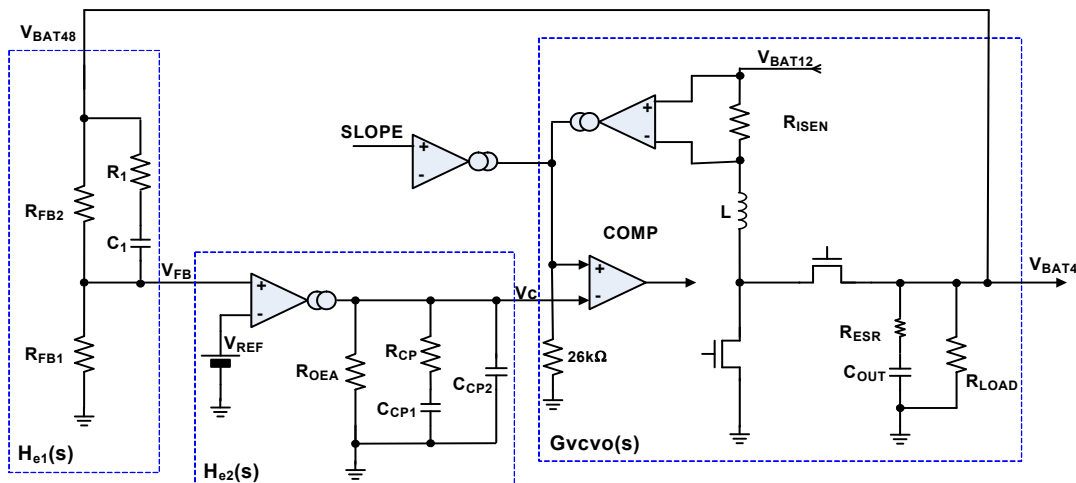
$V_{BAT48}$

$R_{FB2}$

$R_1$

$C_1$

$V_{FB}$

$R_{FB1}$

$H_{e1}(s)$

SLOPE

$V_{REF}$

$R_{OEA}$

$R_{CP}$

$C_{CP1}$

$C_{CP2}$

$H_{e2}(s)$

Vc

COMP

26kΩ

$V_{BAT12}$

$R_{ISEN}$

L

$V_{BAT4}$

$R_{ESR}$

$C_{OUT}$

$R_{LOAD}$

Gvcvo(s)